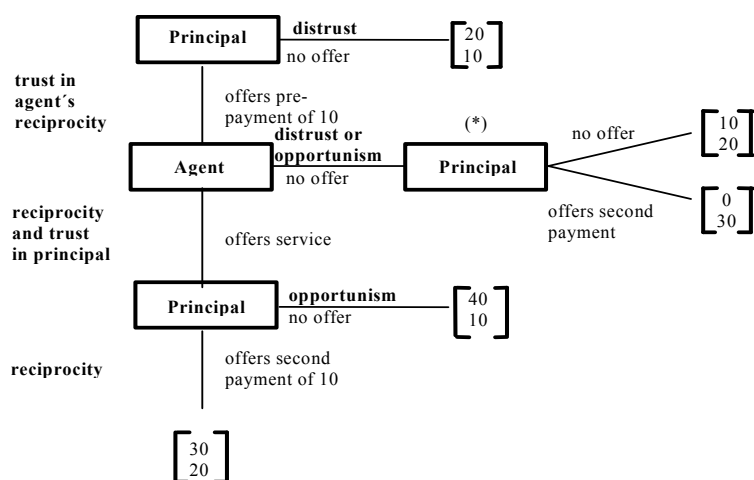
Principal

distrust

no offer

$\begin{bmatrix} 20 \\ 10 \end{bmatrix}$

trust in agent´s reciprocity

offers prepayment of 10

(*)

Agent

distrust or opportunism

no offer

Principal

no offer

$\begin{bmatrix} 10 \\ 20 \end{bmatrix}$

offers second payment

$\begin{bmatrix} 0 \\ 30 \end{bmatrix}$

reciprocity and trust in principal

offers service

Principal

opportunism

no offer

$\begin{bmatrix} 40 \\ 10 \end{bmatrix}$

reciprocity

offers second payment of 10

$\begin{bmatrix} 30 \\ 20 \end{bmatrix}$